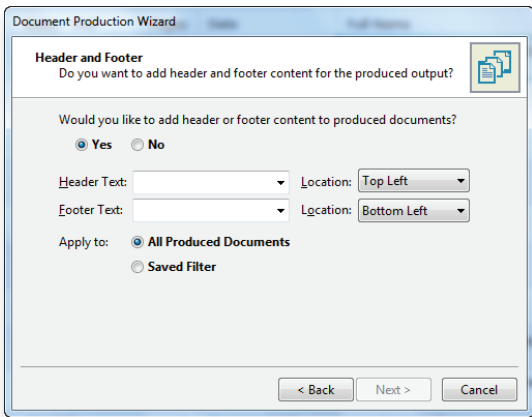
Document Production Wizard

Header and Footer
Do you want to add header and footer content for the produced output?

Would you like to add header or footer content to produced documents?

Yes No

Header Text: Location: Top Left

Footer Text: Location: Bottom Left

Apply to: All Produced Documents

Saved Filter

< Back Next > Cancel